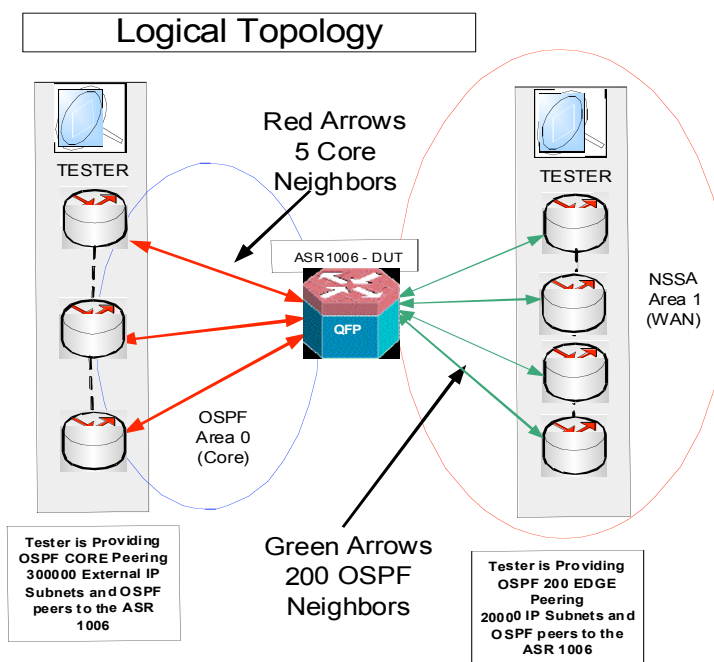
Logical Topology

TESTER

Red Arrows
5 Core
Neighbors

ASR1006 - DUT

QFP

TESTER

NSSA
Area 1
(WAN)

OSPF
Area 0
(Core)

Tester is Providing OSPF CORE Peering 300000 External IP Subnets and OSPF peers to the ASR 1006

Green Arrows
200 OSPF
Neighbors

Tester is Providing OSPF 200 EDGE Peering 20000 IP Subnets and OSPF peers to the ASR 1006